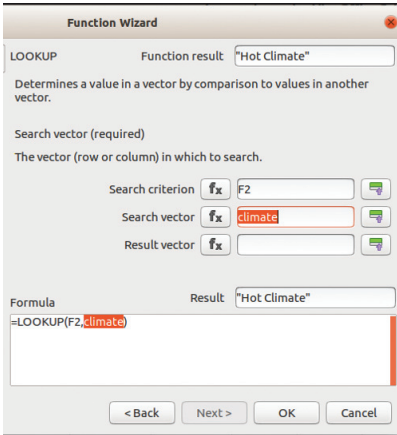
Function Wizard

LOOKUP

Function result "Hot Climate"

Determines a value in a vector by comparison to values in another vector.

Search vector (required)

The vector (row or column) in which to search.

Search criterion $f_x$ F2

Search vector $f_x$ climate

Result vector $f_x$

Formula

Result "Hot Climate"

=LOOKUP(F2,climate)

< Back

Next >

OK

Cancel